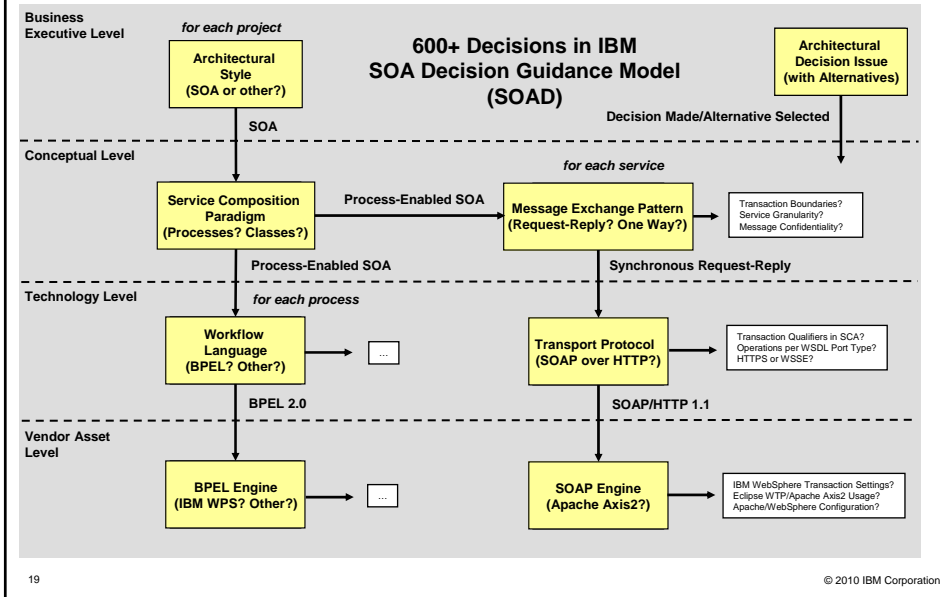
Business Executive Level

for each project

Architectural Style (SOA or other?)

600+ Decisions in IBM SOA Decision Guidance Model (SOAD)

Architectural Decision Issue (with Alternatives)

Decision Made/Alternative Selected

SOA

Conceptual Level

for each service

Service Composition Paradigm (Processes? Classes?)

Process-Enabled SOA

Message Exchange Pattern (Request-Reply? One Way?)

Transaction Boundaries?
Service Granularity?
Message Confidentiality?

Process-Enabled SOA

Synchronous Request-Reply

Technology Level

for each process

Workflow Language (BPEL? Other?)

...

Transport Protocol (SOAP over HTTP?)

Transaction Qualifiers in SCA?
Operations per WSDL Port Type?
HTTPS or WSSE?

BPEL 2.0

SOAP/HTTP 1.1

Vendor Asset Level

BPEL Engine (IBM WPS? Other?)

...

SOAP Engine (Apache Axis2?)

IBM WebSphere Transaction Settings?
Eclipse WTP/Apache Axis2 Usage?
Apache/WebSphere Configuration?

19

© 2010 IBM Corporation